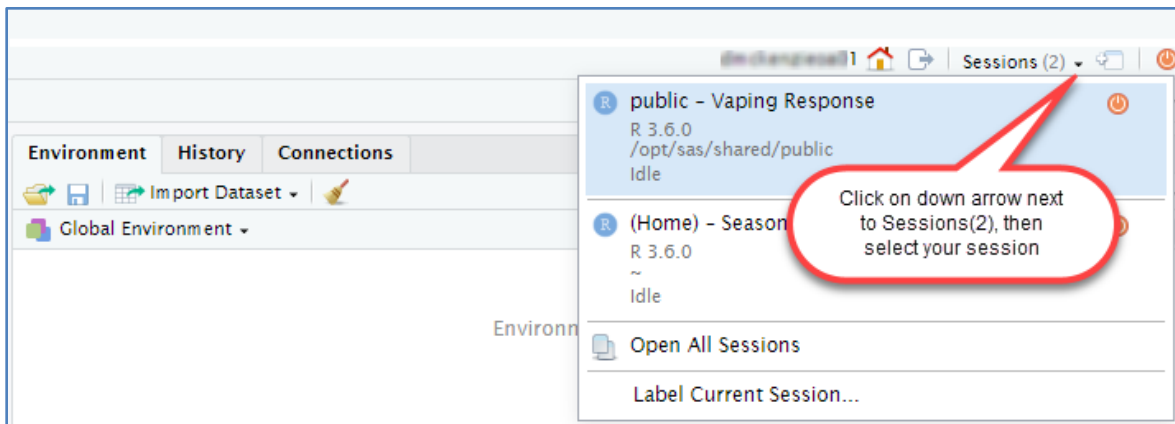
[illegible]1 Sessions (2)

Environment History Connections

Import Dataset

Global Environment

Environm

public - Vaping Response
R 3.6.0
/opt/sas/shared/public
Idle

(Home) - Season
R 3.6.0
~
Idle

Click on down arrow next to Sessions(2), then select your session

Open All Sessions

Label Current Session...